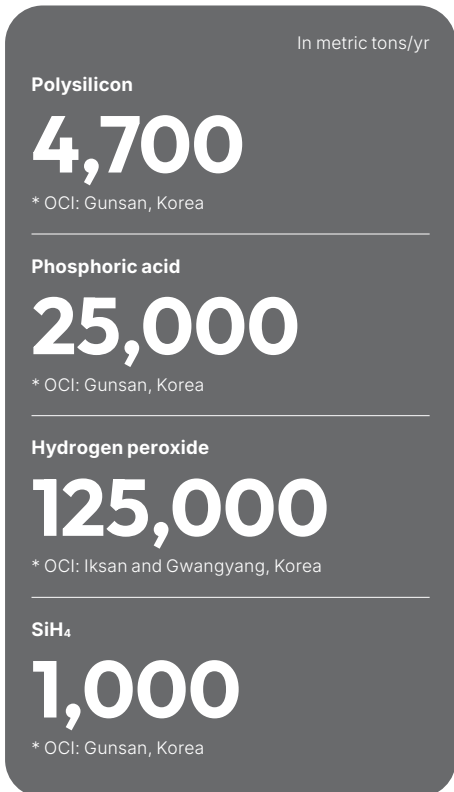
In metric tons/yr

Polysilicon

4,700

* OCI: Gunsan, Korea

Phosphoric acid

25,000

* OCI: Gunsan, Korea

Hydrogen peroxide

125,000

* OCI: Iksan and Gwangyang, Korea

$SiH_4$

1,000

* OCI: Gunsan, Korea